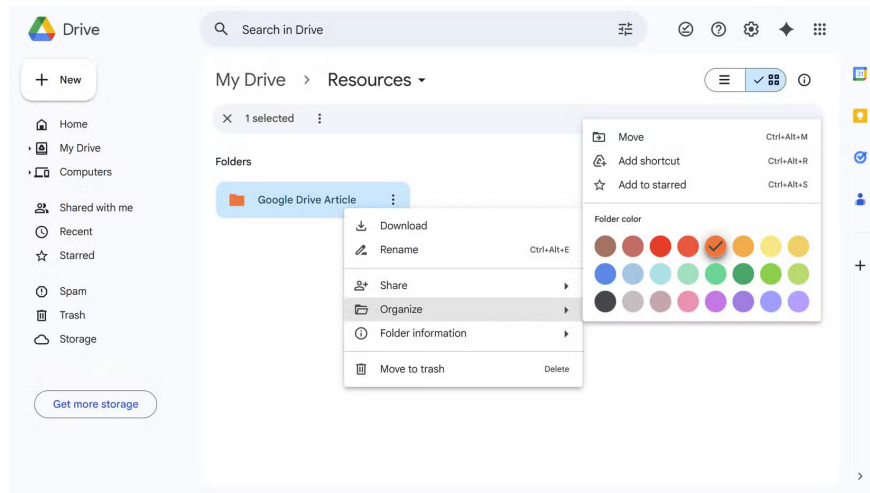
Drive

Search in Drive

New

Home
My Drive
Computers

Shared with me
Recent
Starred

Spam
Trash
Storage

Get more storage

My Drive > Resources

1 selected

Folders

Google Drive Article

Download
Rename Ctrl+Alt+E
Share
Organize
Folder information
Move to trash Delete

Move Ctrl+Alt+M
Add shortcut Ctrl+Alt+R
Add to starred Ctrl+Alt+S

Folder color